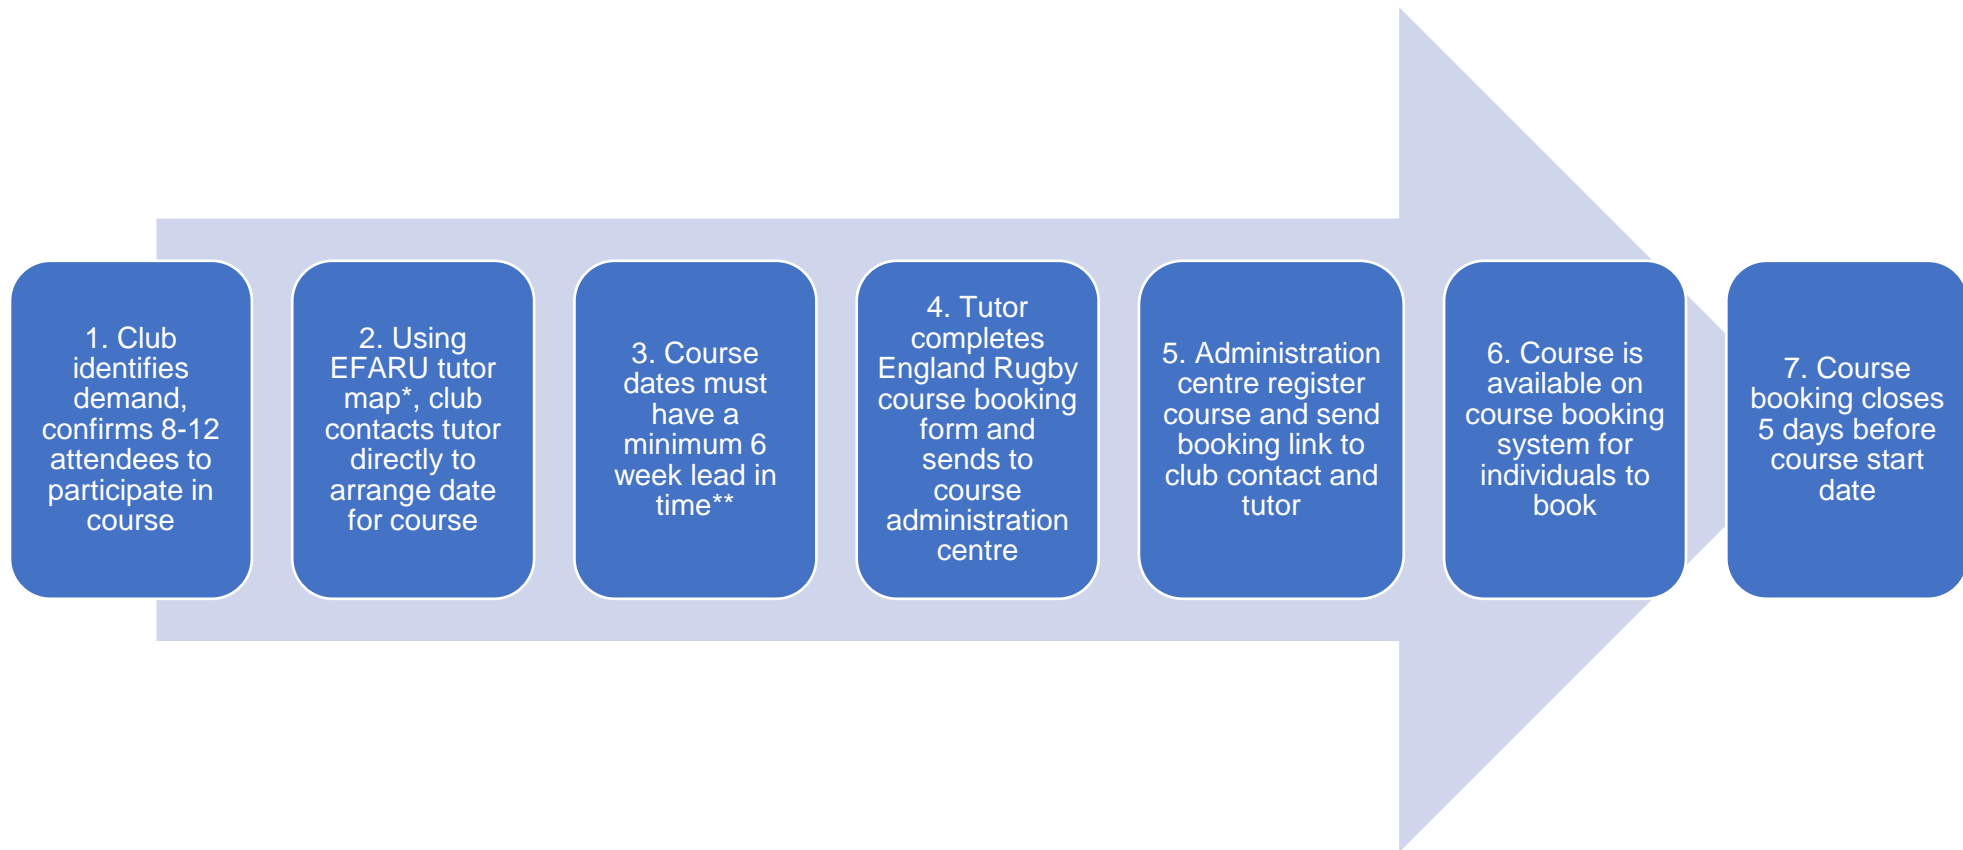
1. Club identifies demand, confirms 8-12 attendees to participate in course

2. Using EFARU tutor map*, club contacts tutor directly to arrange date for course

3. Course dates must have a minimum 6 week lead in time**

4. Tutor completes England Rugby course booking form and sends to course administration centre

5. Administration centre register course and send booking link to club contact and tutor

6. Course is available on course booking system for individuals to book

7. Course booking closes 5 days before course start date